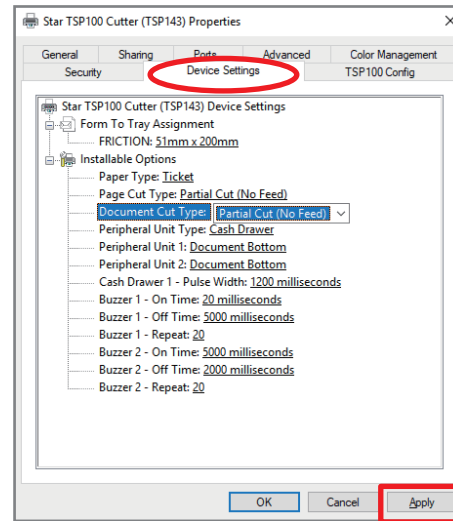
Star TSP100 Cutter (TSP143) Properties

General | Sharing | Ports | Advanced | Color Management
Security | Device Settings | TSP100 Config

Star TSP100 Cutter (TSP143) Device Settings
Form To Tray Assignment
FRICTION: 51mm x 200mm
Installable Options
Paper Type: Ticket
Page Cut Type: Partial Cut (No Feed)
Document Cut Type: Partial Cut (No Feed)
Peripheral Unit Type: Cash Drawer
Peripheral Unit 1: Document Bottom
Peripheral Unit 2: Document Bottom
Cash Drawer 1 - Pulse Width: 1200 milliseconds
Buzzer 1 - On Time: 20 milliseconds
Buzzer 1 - Off Time: 5000 milliseconds
Buzzer 1 - Repeat: 20
Buzzer 2 - On Time: 5000 milliseconds
Buzzer 2 - Off Time: 2000 milliseconds
Buzzer 2 - Repeat: 20

OK | Cancel | Apply